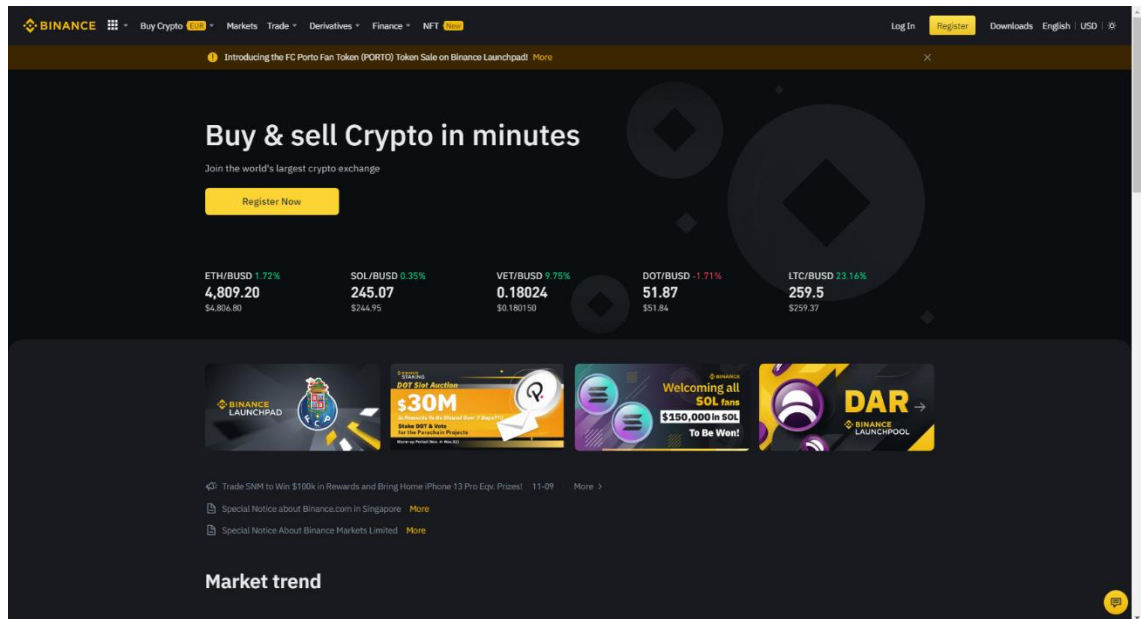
BINANCE Buy Crypto EUR Markets Trade Derivatives Finance NFT New Log In Register Downloads English USD

Introducing the FC Porto Fan Token (PORTO) Token Sale on Binance Launchpad! More

Buy & sell Crypto in minutes

Join the world's largest crypto exchange

Register Now

ETH/BUSD 1.72%
4,809.20
$4,806.80

SOL/BUSD 0.35%
245.07
$244.95

VET/BUSD 9.75%
0.18024
$0.180150

DOT/BUSD -1.71%
51.87
$51.84

LTC/BUSD 23.16%
259.5
$259.37

BINANCE LAUNCHPAD

BINANCE STAKING DOT Slot Auction $30M In Rewards to Be Shared Over 7 Days!!! Stake DOT & Vote for the Parachain Projects

BINANCE Welcoming all SOL fans $150,000 in SOL To Be Won!

DAR BINANCE LAUNCHPOOL

Trade SNM to Win $100k in Rewards and Bring Home iPhone 13 Pro Eqv. Prizes! 11-09 More

Special Notice about Binance.com in Singapore More

Special Notice About Binance Markets Limited More

Market trend